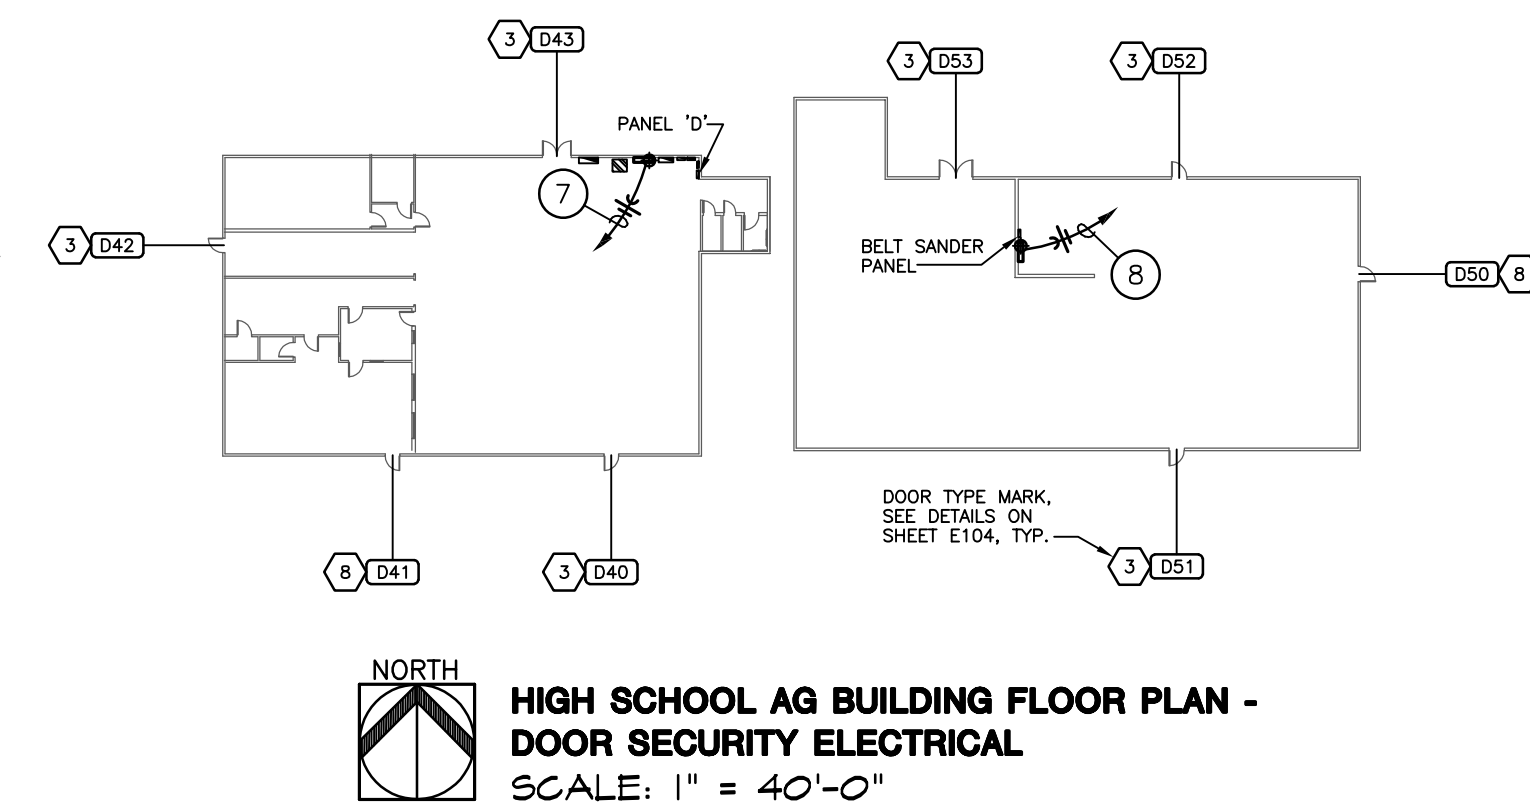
3 D43

PANEL 'D'

7

3 D42

3 D53

3 D52

BELT SANDER PANEL

8

D50 8

8 D41

3 D40

DOOR TYPE MARK, SEE DETAILS ON SHEET E104, TYP.

3 D51

NORTH

HIGH SCHOOL AG BUILDING FLOOR PLAN - DOOR SECURITY ELECTRICAL

SCALE: 1" = 40'-0"